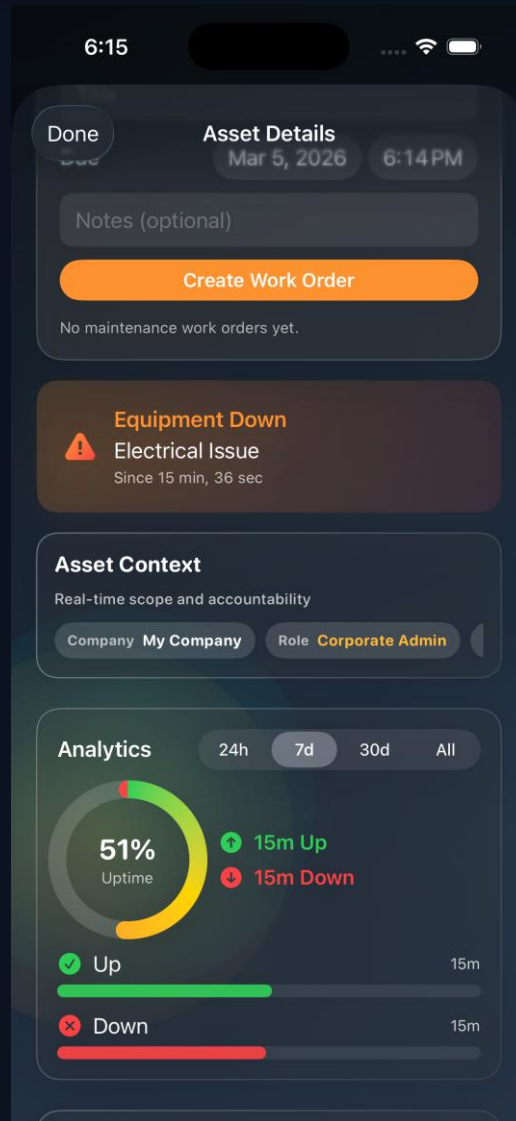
6:15

Done

Asset Details

Due

Mar 5, 2026

6:14 PM

Notes (optional)

Create Work Order

No maintenance work orders yet.

Equipment Down

Electrical Issue

Since 15 min, 36 sec

Asset Context

Real-time scope and accountability

Company My Company

Role Corporate Admin

Analytics

24h

7d

30d

All

51%

Uptime

15m Up

15m Down

Up

15m

Down

15m